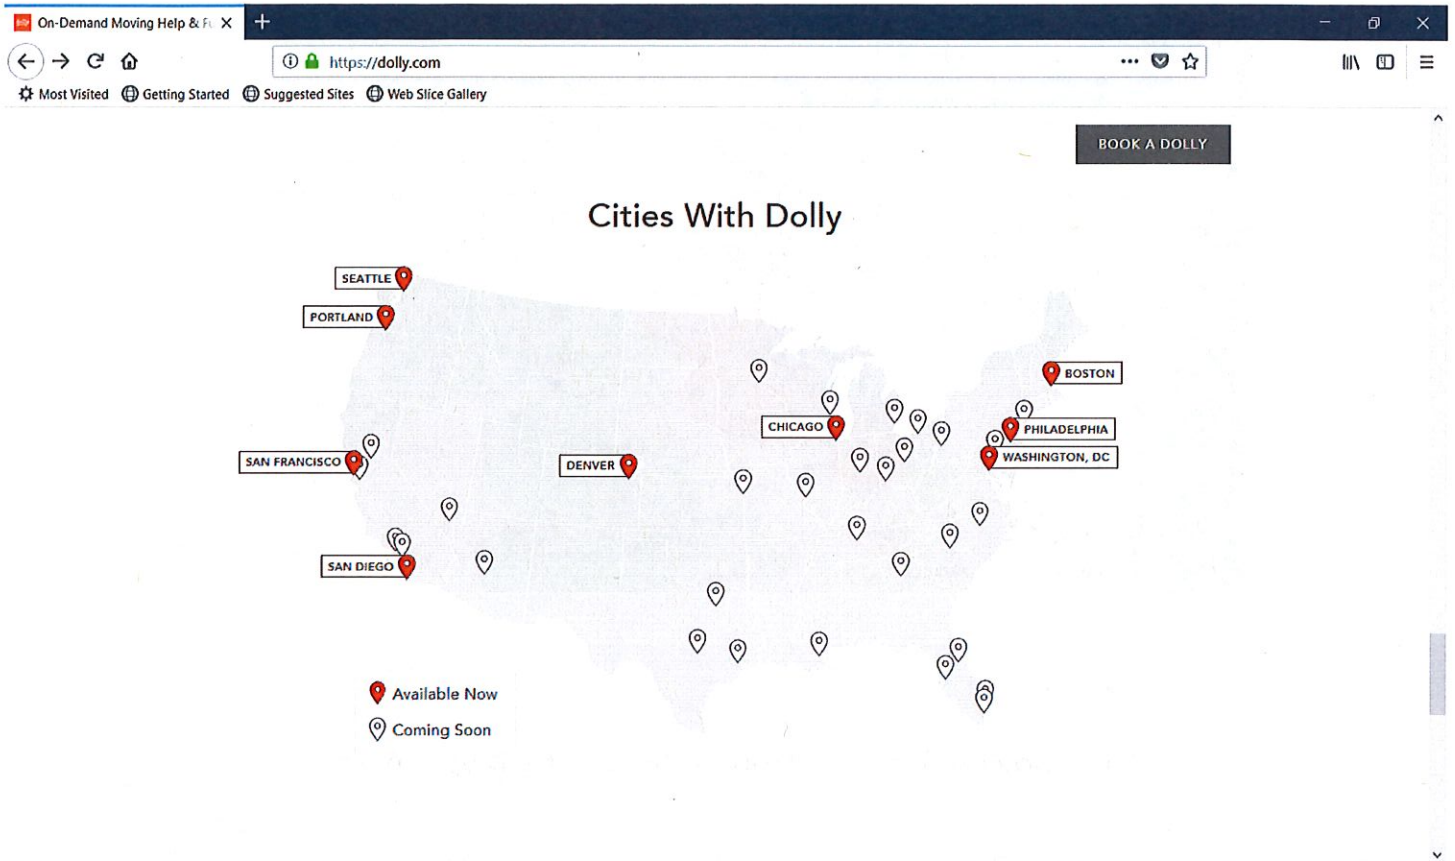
On-Demand Moving Help & Fu

https://dolly.com

Most Visited Getting Started Suggested Sites Web Slice Gallery

BOOK A DOLLY

Cities With Dolly

SEATTLE
PORTLAND
BOSTON
CHICAGO
PHILADELPHIA
SAN FRANCISCO
DENVER
WASHINGTON, DC
SAN DIEGO

Available Now
Coming Soon